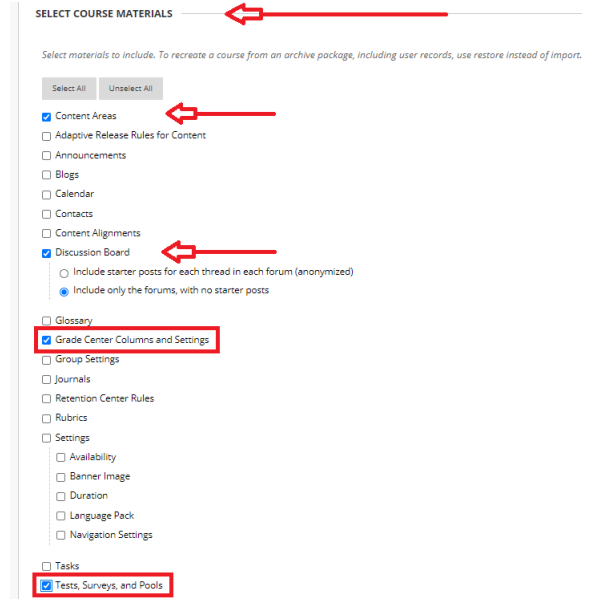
SELECT COURSE MATERIALS

Select materials to include. To recreate a course from an archive package, including user records, use restore instead of import.

Select All
Unselect All

Content Areas
Adaptive Release Rules for Content
Announcements
Blogs
Calendar
Contacts
Content Alignments
Discussion Board
Include starter posts for each thread in each forum (anonymized)
Include only the forums, with no starter posts

Glossary
Grade Center Columns and Settings
Group Settings
Journals
Retention Center Rules
Rubrics
Settings
Availability
Banner Image
Duration
Language Pack
Navigation Settings

Tasks
Tests, Surveys, and Pools